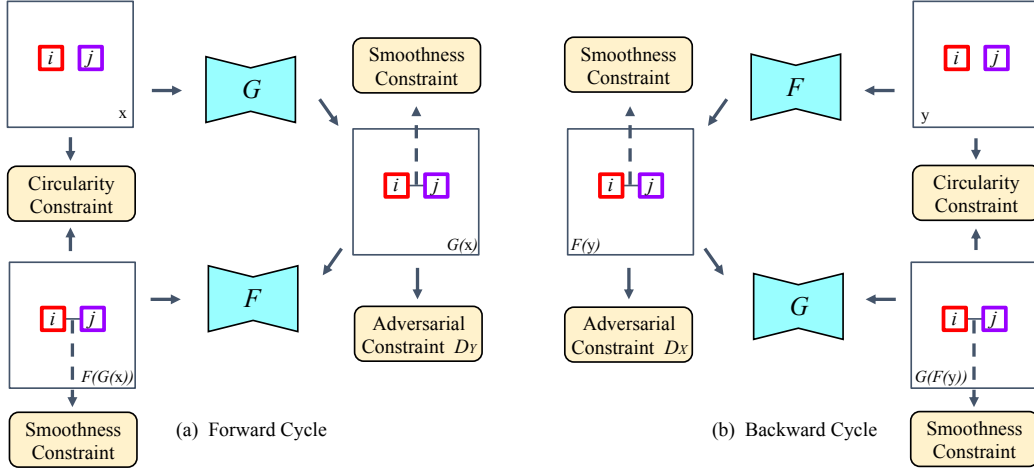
$i$ $j$
x
$G$
Smoothness Constraint
Circularity Constraint
$i$ $j$
$G$(x)
$i$ $j$
$F$
$F(G($x$))$
Adversarial Constraint $D_Y$
Smoothness Constraint
(a) Forward Cycle

Smoothness Constraint
$F$
$i$ $j$
y
$i$ $j$
$F(y)$
Circularity Constraint
Adversarial Constraint $D_X$
$G$
$i$ $j$
$G(F(y))$
Smoothness Constraint
(b) Backward Cycle